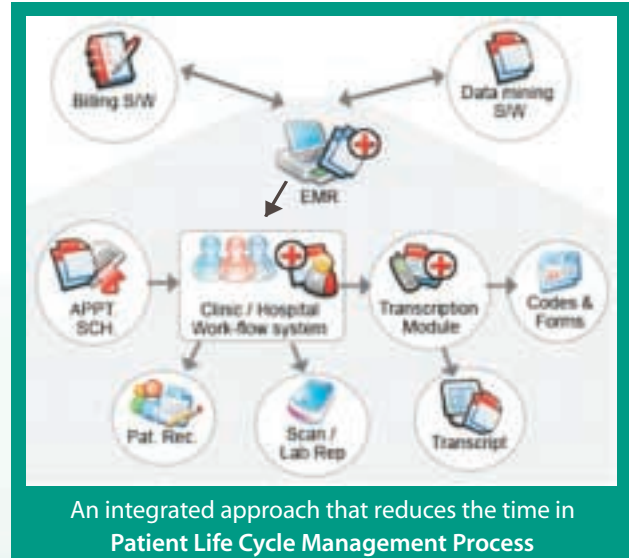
Billing S/W

Data mining S/W

EMR

APPT SCH

Clinic / Hospital Work-flow system

Transcription Module

Codes & Forms

Pat. Rec.

Scan / Lab Rep

Transcript

An integrated approach that reduces the time in **Patient Life Cycle Management Process**